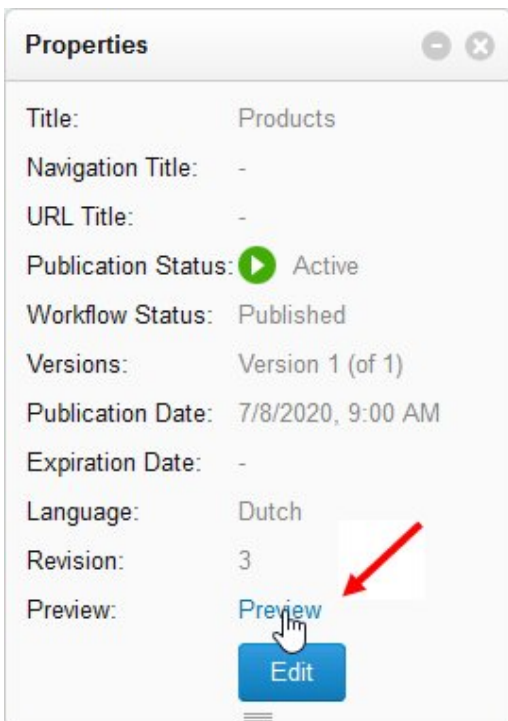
Properties

| | |
|---|---|
| Title: | Products |
| Navigation Title: | - |
| URL Title: | - |
| Publication Status: | Active |
| Workflow Status: | Published |
| Versions: | Version 1 (of 1) |
| Publication Date: | 7/8/2020, 9:00 AM |
| Expiration Date: | - |
| Language: | Dutch |
| Revision: | 3 |
| Preview: | Preview |

Edit